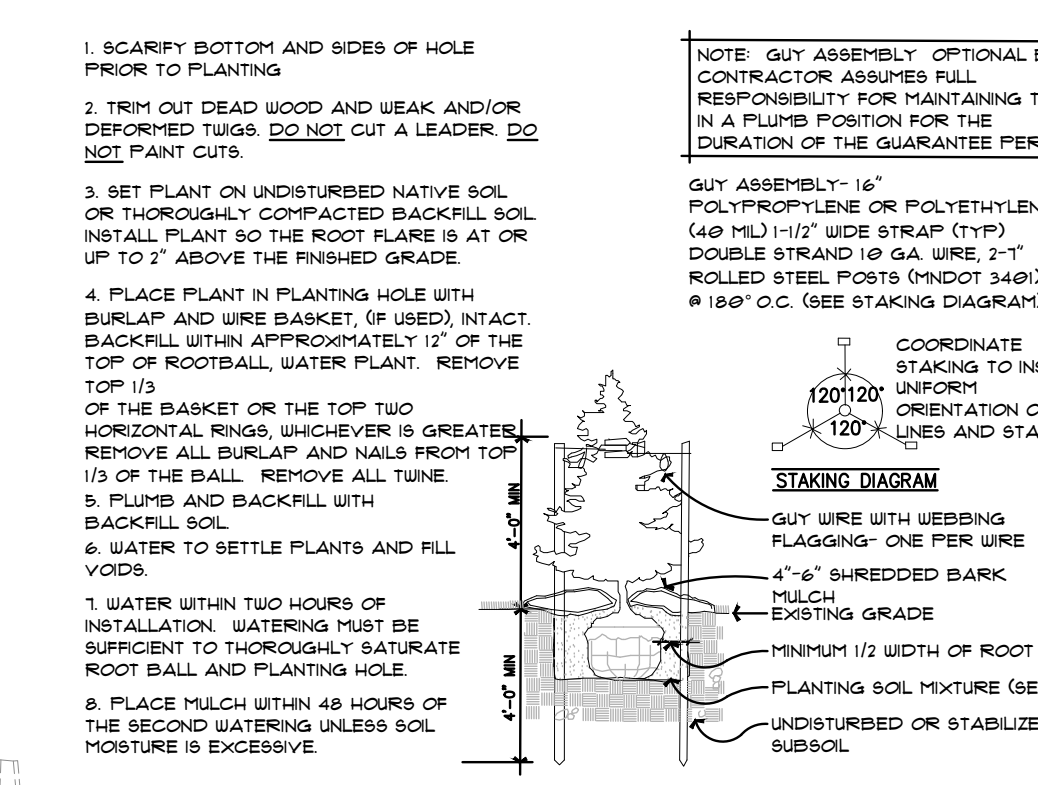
1. SCARIFY BOTTOM AND SIDES OF HOLE PRIOR TO PLANTING

2. TRIM OUT DEAD WOOD AND WEAK AND/OR DEFORMED TWIGS. DO NOT CUT A LEADER. DO NOT PAINT CUTS.

3. SET PLANT ON UNDISTURBED NATIVE SOIL OR THOROUGHLY COMPACTED BACKFILL SOIL. INSTALL PLANT SO THE ROOT FLARE IS AT OR UP TO 2" ABOVE THE FINISHED GRADE.

4. PLACE PLANT IN PLANTING HOLE WITH BURLAP AND WIRE BASKET, (IF USED), INTACT. BACKFILL WITHIN APPROXIMATELY 12" OF THE TOP OF ROOTBALL, WATER PLANT. REMOVE TOP 1/3
OF THE BASKET OR THE TOP TWO HORIZONTAL RINGS, WHICHEVER IS GREATER. REMOVE ALL BURLAP AND NAILS FROM TOP 1/3 OF THE BALL. REMOVE ALL TWINE.
5. PLUMB AND BACKFILL WITH BACKFILL SOIL.
6. WATER TO SETTLE PLANTS AND FILL VOIDS.

7. WATER WITHIN TWO HOURS OF INSTALLATION. WATERING MUST BE SUFFICIENT TO THOROUGHLY SATURATE ROOT BALL AND PLANTING HOLE.

8. PLACE MULCH WITHIN 48 HOURS OF THE SECOND WATERING UNLESS SOIL MOISTURE IS EXCESSIVE.

NOTE: GUY ASSEMBLY OPTIONAL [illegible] CONTRACTOR ASSUMES FULL RESPONSIBILITY FOR MAINTAINING T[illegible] IN A PLUMB POSITION FOR THE DURATION OF THE GUARANTEE PER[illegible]

GUY ASSEMBLY- 16" POLYPROPYLENE OR POLYETHYLEN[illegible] (40 MIL) 1-1/2" WIDE STRAP (TYP) DOUBLE STRAND 10 GA. WIRE, 2-7" ROLLED STEEL POSTS (MNDOT 3401) @ 180° O.C. (SEE STAKING DIAGRAM)

120° 120° 120°

COORDINATE STAKING TO INS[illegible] UNIFORM ORIENTATION O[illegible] LINES AND STA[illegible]

STAKING DIAGRAM

4'-0" MIN

4'-0" MIN

GUY WIRE WITH WEBBING FLAGGING- ONE PER WIRE

4"-6" SHREDDED BARK MULCH

EXISTING GRADE

MINIMUM 1/2 WIDTH OF ROOT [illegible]

PLANTING SOIL MIXTURE (SE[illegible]

UNDISTURBED OR STABILIZE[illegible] SUBSOIL